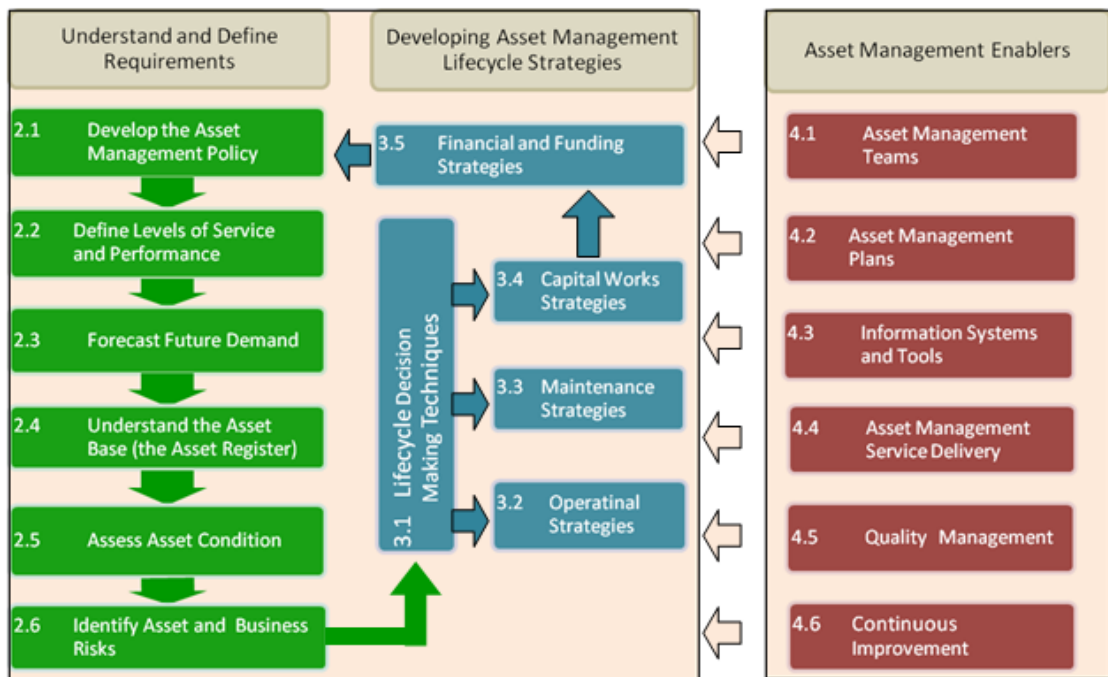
Understand and Define Requirements

2.1 Develop the Asset Management Policy

2.2 Define Levels of Service and Performance

2.3 Forecast Future Demand

2.4 Understand the Asset Base (the Asset Register)

2.5 Assess Asset Condition

2.6 Identify Asset and Business Risks

Developing Asset Management Lifecycle Strategies

3.5 Financial and Funding Strategies

3.1 Lifecycle Decision Making Techniques

3.4 Capital Works Strategies

3.3 Maintenance Strategies

3.2 Operatinal Strategies

Asset Management Enablers

4.1 Asset Management Teams

4.2 Asset Management Plans

4.3 Information Systems and Tools

4.4 Asset Management Service Delivery

4.5 Quality Management

4.6 Continuous Improvement